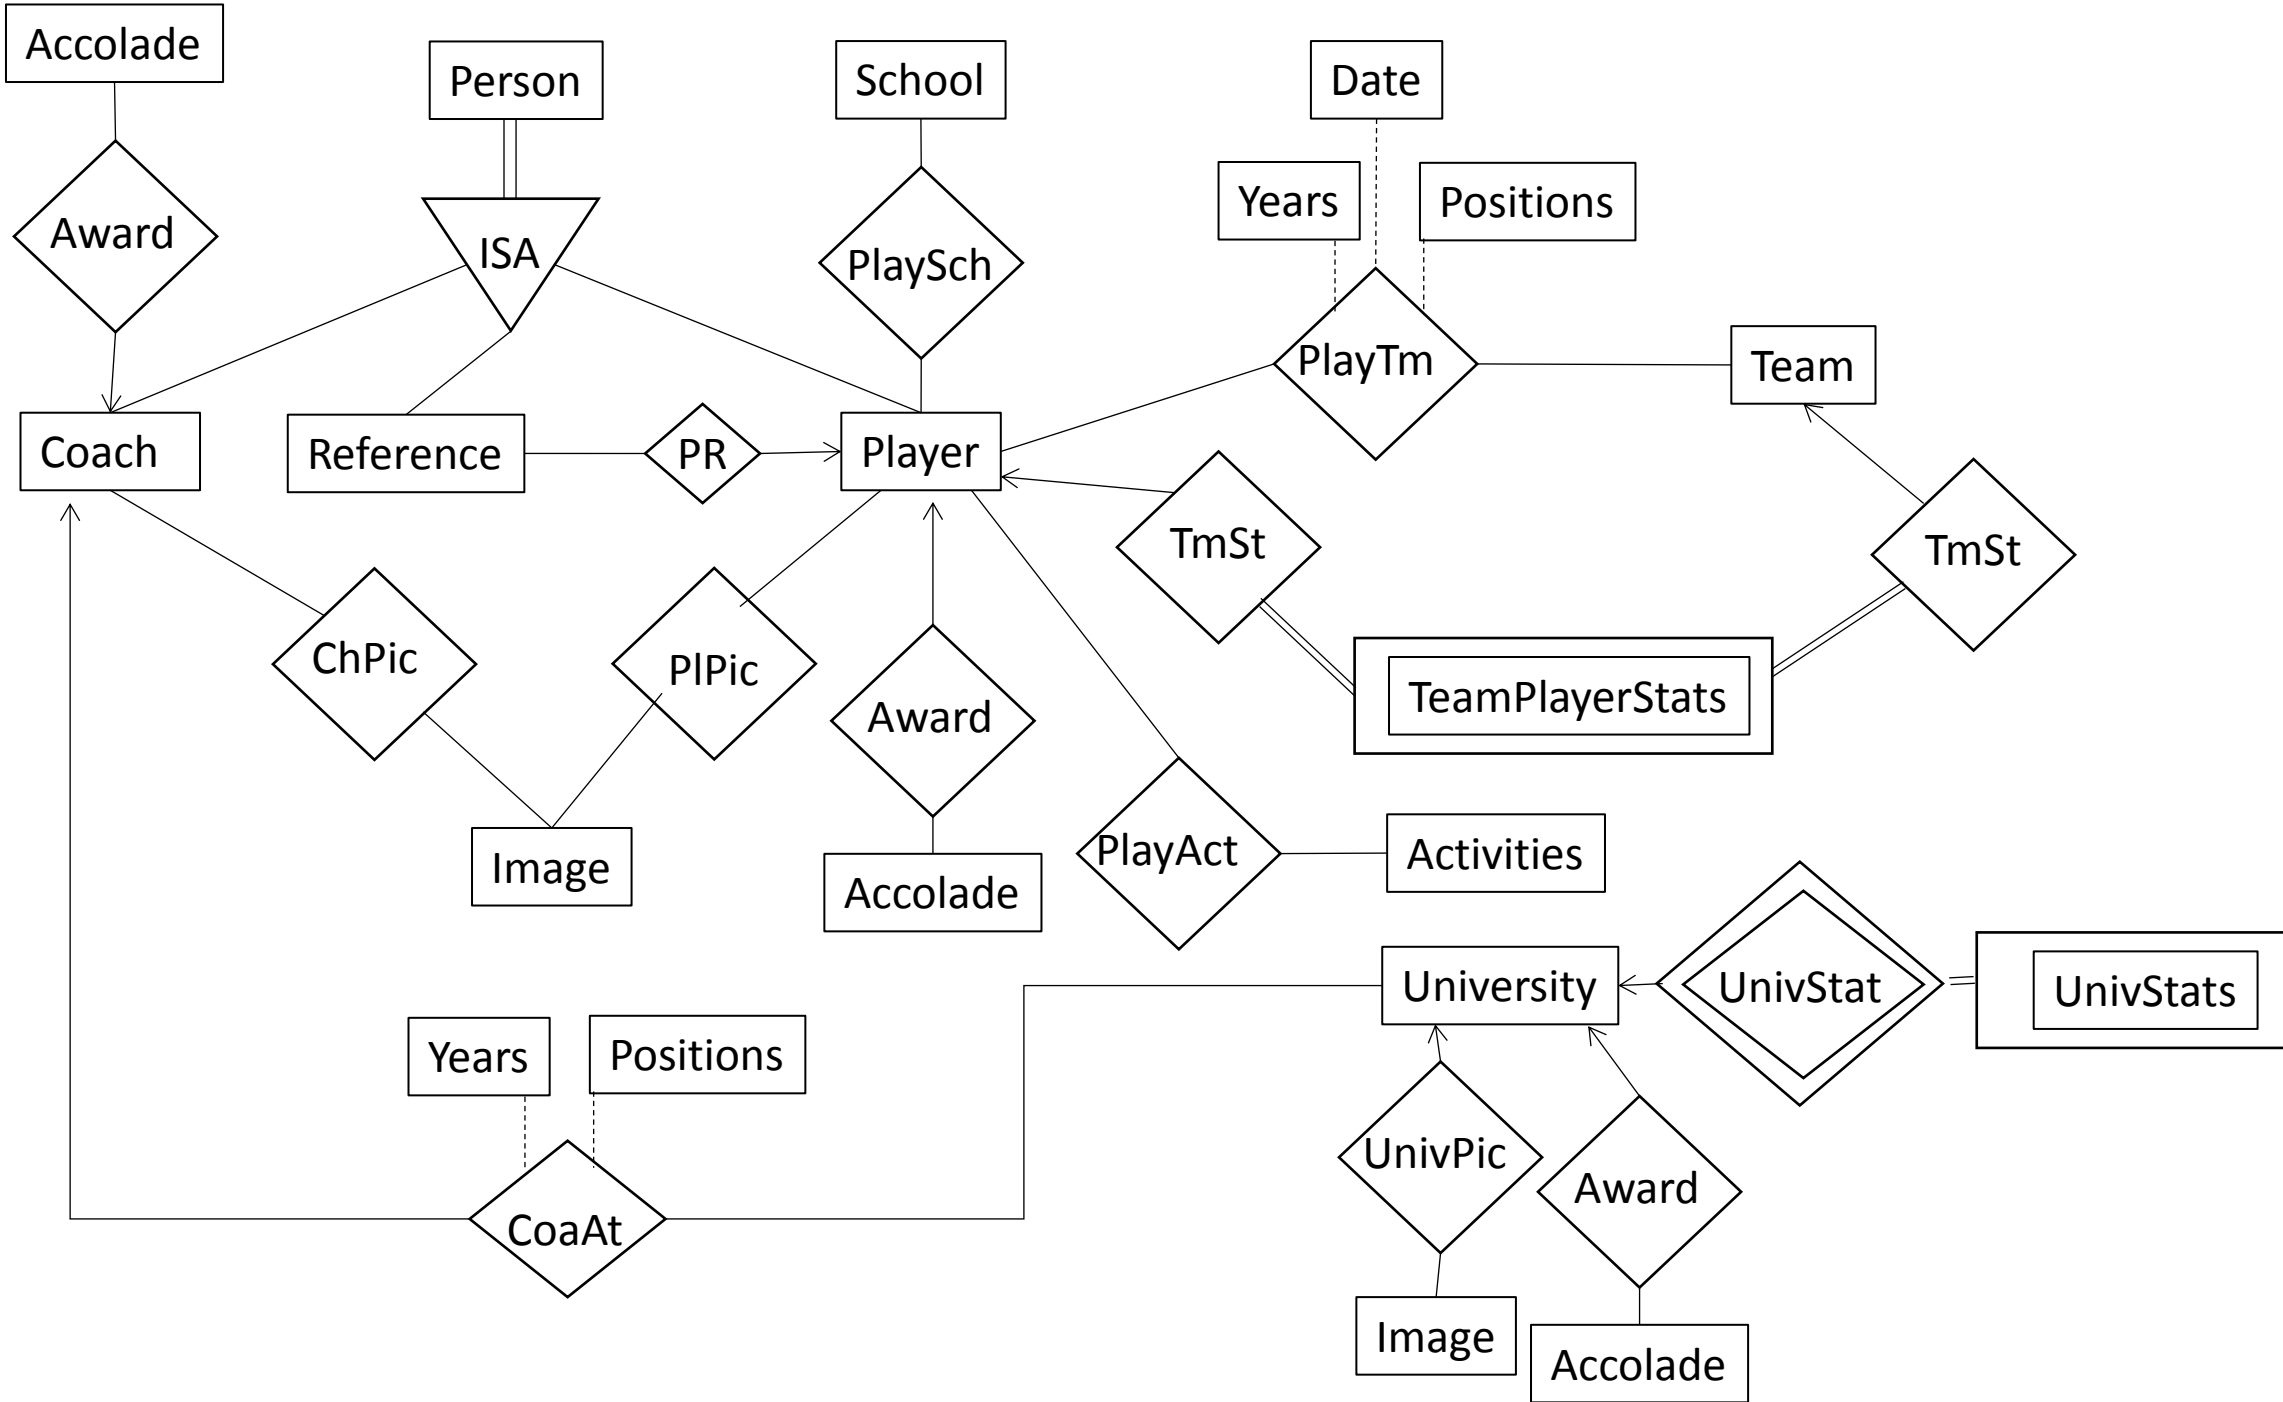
Accolade

Person

School

Date

Years

Positions

Award

ISA

PlaySch

PlayTm

Team

Coach

Reference

PR

Player

TmSt

TmSt

ChPic

PlPic

Award

TeamPlayerStats

Image

Accolade

PlayAct

Activities

University

UnivStat

UnivStats

Years

Positions

CoaAt

UnivPic

Award

Image

Accolade